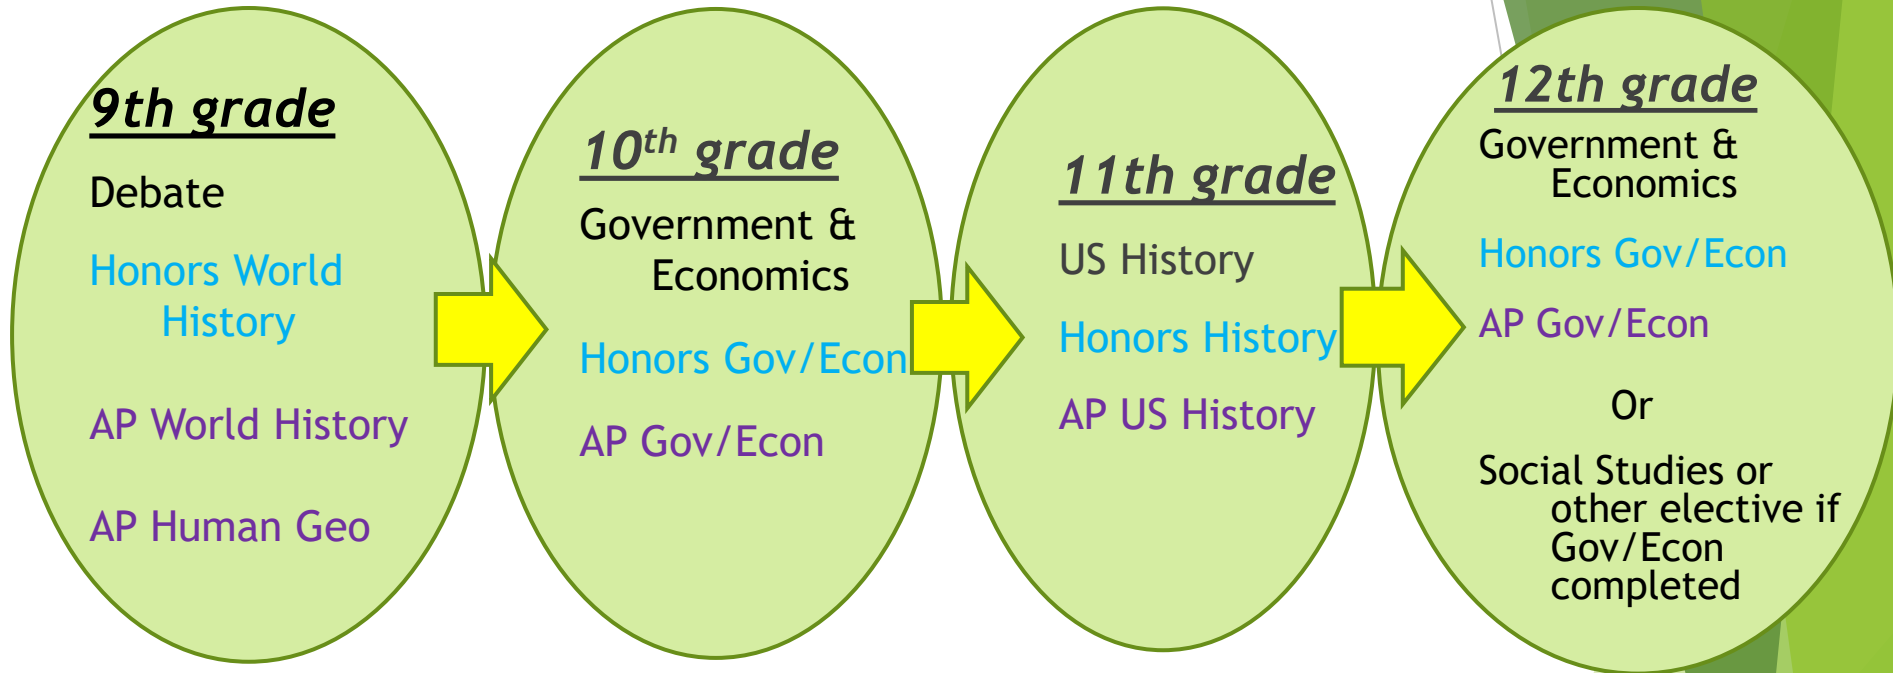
9th grade

Debate

Honors World History

AP World History

AP Human Geo

10$^{th}$ grade

Government & Economics

Honors Gov/Econ

AP Gov/Econ

11th grade

US History

Honors History

AP US History

12th grade

Government & Economics

Honors Gov/Econ

AP Gov/Econ

Or

Social Studies or other elective if Gov/Econ completed